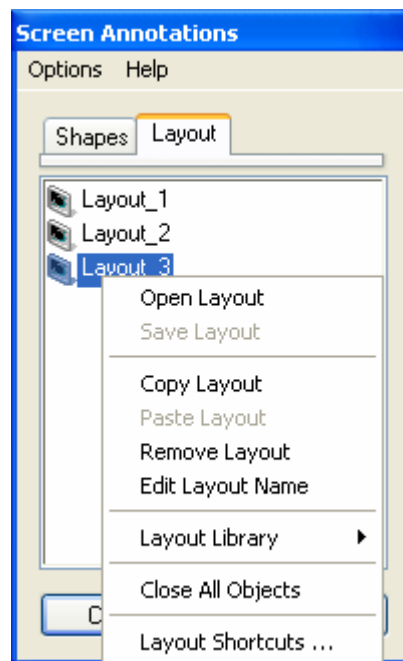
Screen Annotations

Options Help

Shapes Layout

Layout_1
Layout_2
Layout_3

Open Layout
Save Layout

Copy Layout
Paste Layout
Remove Layout
Edit Layout Name

Layout Library

Close All Objects

Layout Shortcuts ...

C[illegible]